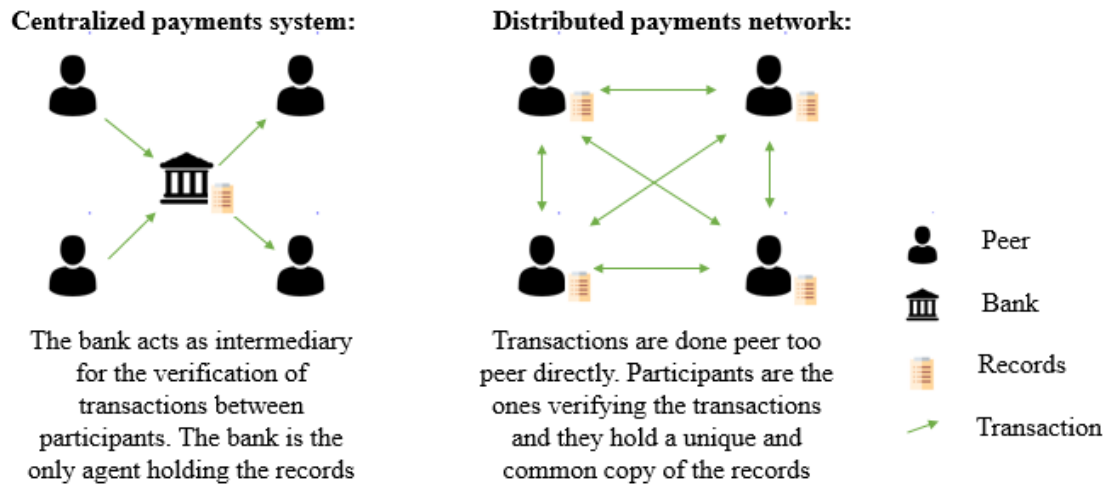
Centralized payments system:

Distributed payments network:

The bank acts as intermediary for the verification of transactions between participants. The bank is the only agent holding the records

Transactions are done peer too peer directly. Participants are the ones verifying the transactions and they hold a unique and common copy of the records

Peer

Bank

Records

Transaction